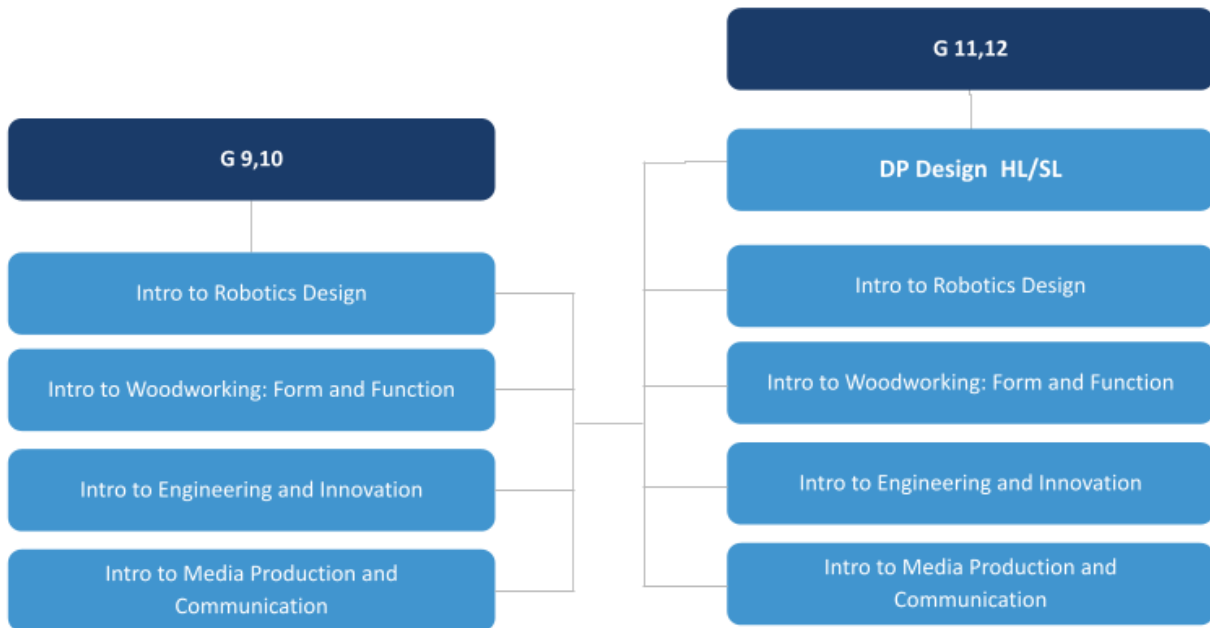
G 9,10

Intro to Robotics Design

Intro to Woodworking: Form and Function

Intro to Engineering and Innovation

Intro to Media Production and Communication

G 11,12

DP Design HL/SL

Intro to Robotics Design

Intro to Woodworking: Form and Function

Intro to Engineering and Innovation

Intro to Media Production and Communication